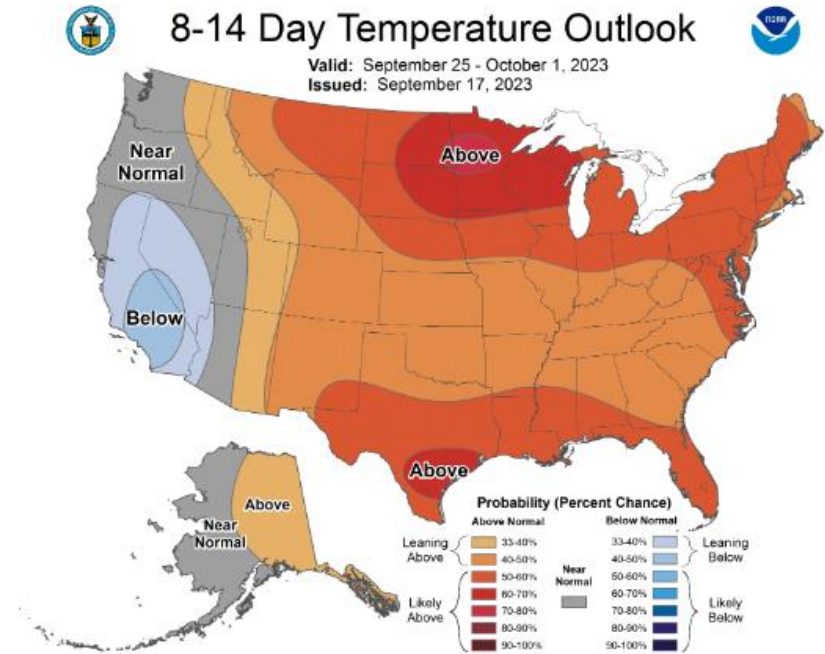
8-14 Day Temperature Outlook

Valid: September 25 - October 1, 2023
Issued: September 17, 2023

NOAA

Near Normal

Below

Above

Above

Above

Near Normal

Probability (Percent Chance)

Above Normal
Below Normal

Leaning Above
33-40%
40-50%

Likely Above
50-60%
60-70%
70-80%
80-90%
90-100%

Near Normal

33-40%
40-50%
Leaning Below

50-60%
60-70%
70-80%
80-90%
90-100%
Likely Below